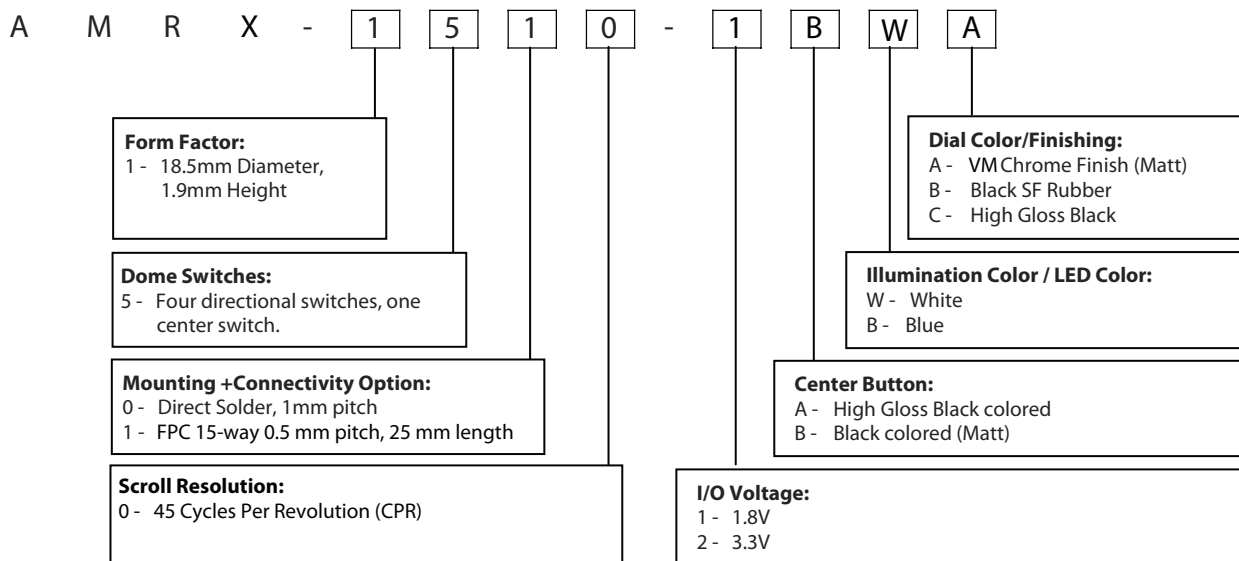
A M R X - 1 5 1 0 - 1 B W A

Form Factor:
1 - 18.5mm Diameter, 1.9mm Height

Dome Switches:
5 - Four directional switches, one center switch.

Mounting +Connectivity Option:
0 - Direct Solder, 1mm pitch
1 - FPC 15-way 0.5 mm pitch, 25 mm length

Scroll Resolution:
0 - 45 Cycles Per Revolution (CPR)

Dial Color/Finishing:
A - VM Chrome Finish (Matt)
B - Black SF Rubber
C - High Gloss Black

Illumination Color / LED Color:
W - White
B - Blue

Center Button:
A - High Gloss Black colored
B - Black colored (Matt)

I/O Voltage:
1 - 1.8V
2 - 3.3V